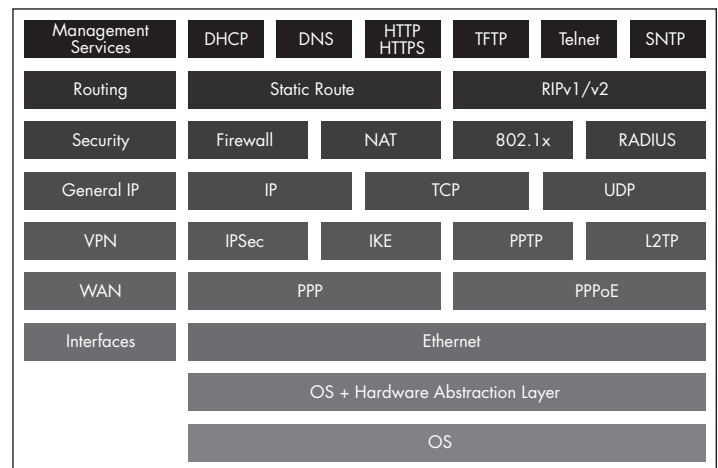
Management Services

DHCP

DNS

HTTP HTTPS

TFTP

Telnet

SNTP

Routing

Static Route

RIPv1/v2

Security

Firewall

NAT

802.1x

RADIUS

General IP

IP

TCP

UDP

VPN

IPSec

IKE

PPTP

L2TP

WAN

PPP

PPPoE

Interfaces

Ethernet

OS + Hardware Abstraction Layer

OS